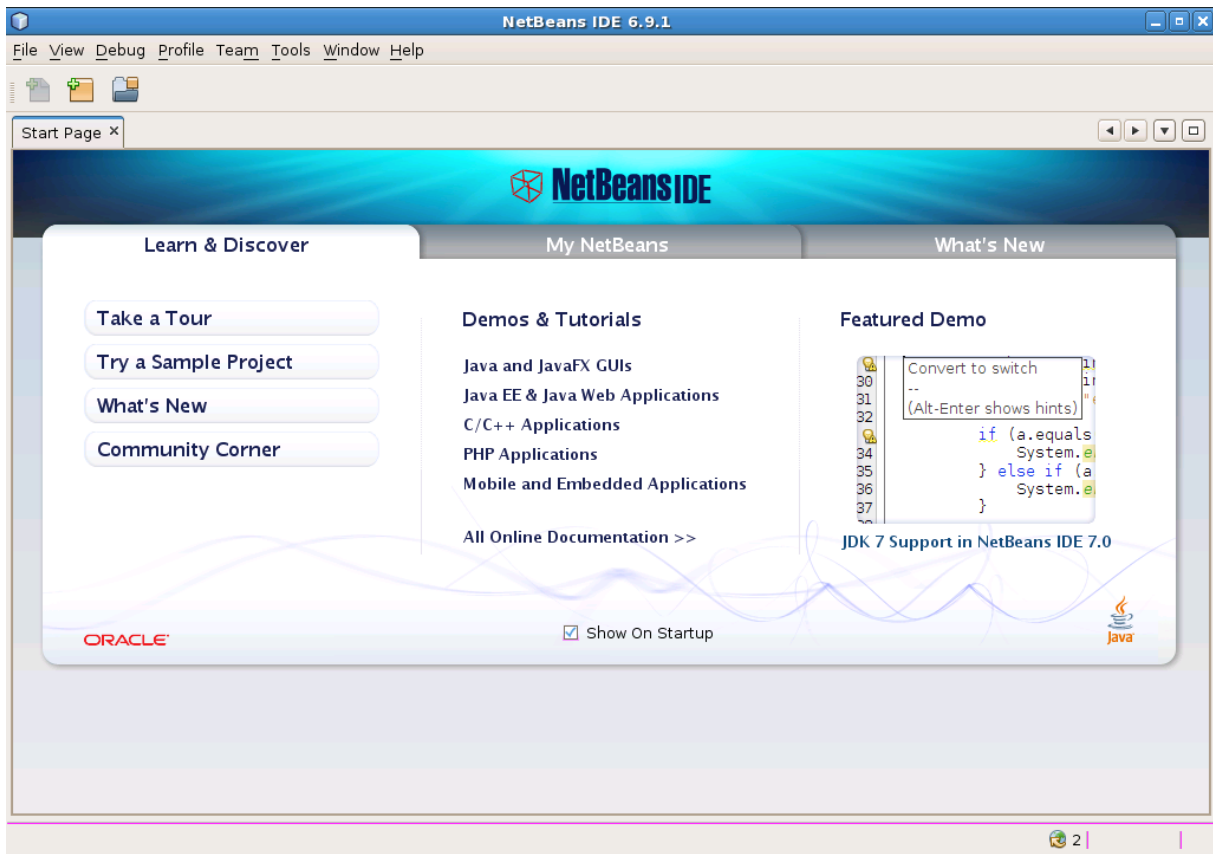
NetBeans IDE 6.9.1

File View Debug Profile Team Tools Window Help

Start Page ×

NetBeans IDE

Learn & Discover

My NetBeans

What's New

Take a Tour

Try a Sample Project

What's New

Community Corner

Demos & Tutorials

Java and JavaFX GUIs

Java EE & Java Web Applications

C/C++ Applications

PHP Applications

Mobile and Embedded Applications

All Online Documentation >>

Featured Demo

Convert to switch
--
(Alt-Enter shows hints)

30
31
32
34 System.
35 } else if (a
36 System.
37 }

if (a.equals

JDK 7 Support in NetBeans IDE 7.0

ORACLE

Show On Startup

Java

2